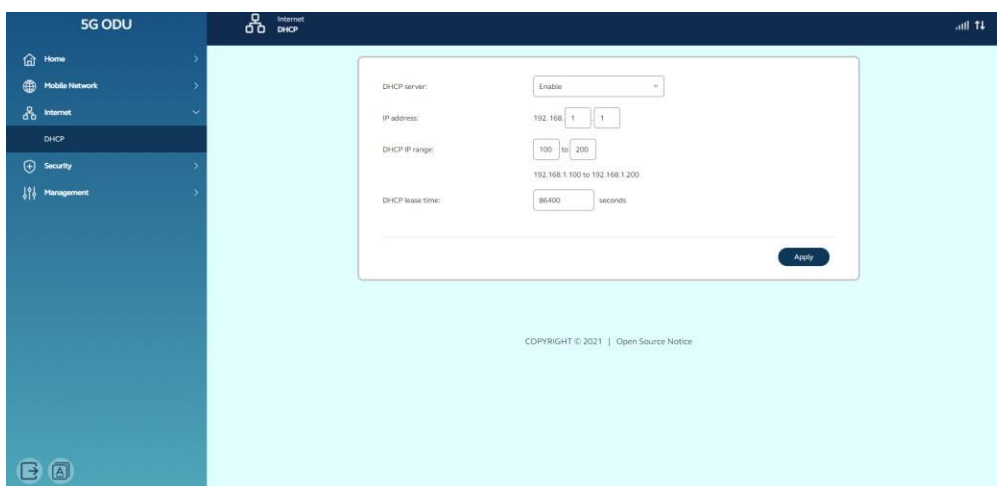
5G ODU

Internet
DHCP

Home
Mobile Network
Internet
DHCP
Security
Management

DHCP server: Enable

IP address: 192.168. 1 . 1

DHCP IP range: 100 to 200

192.168.1.100 to 192.168.1.200

DHCP lease time: 86400 seconds

Apply

COPYRIGHT © 2021 | Open Source Notice